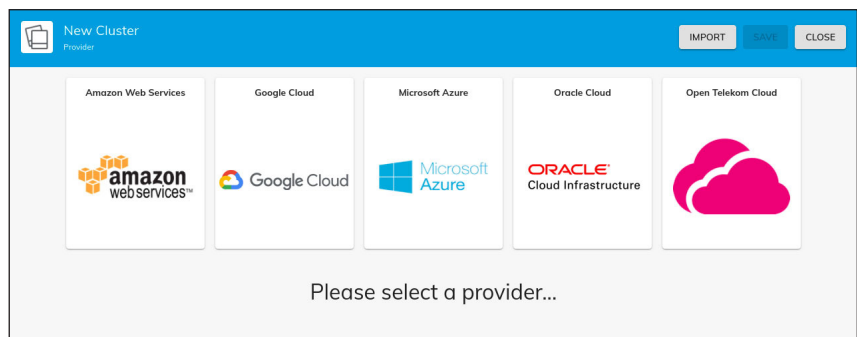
New Cluster
Provider

IMPORT SAVE CLOSE

Amazon Web Services
amazon web services™

Google Cloud
Google Cloud

Microsoft Azure
Microsoft Azure

Oracle Cloud
ORACLE® Cloud Infrastructure

Open Telekom Cloud

Please select a provider...